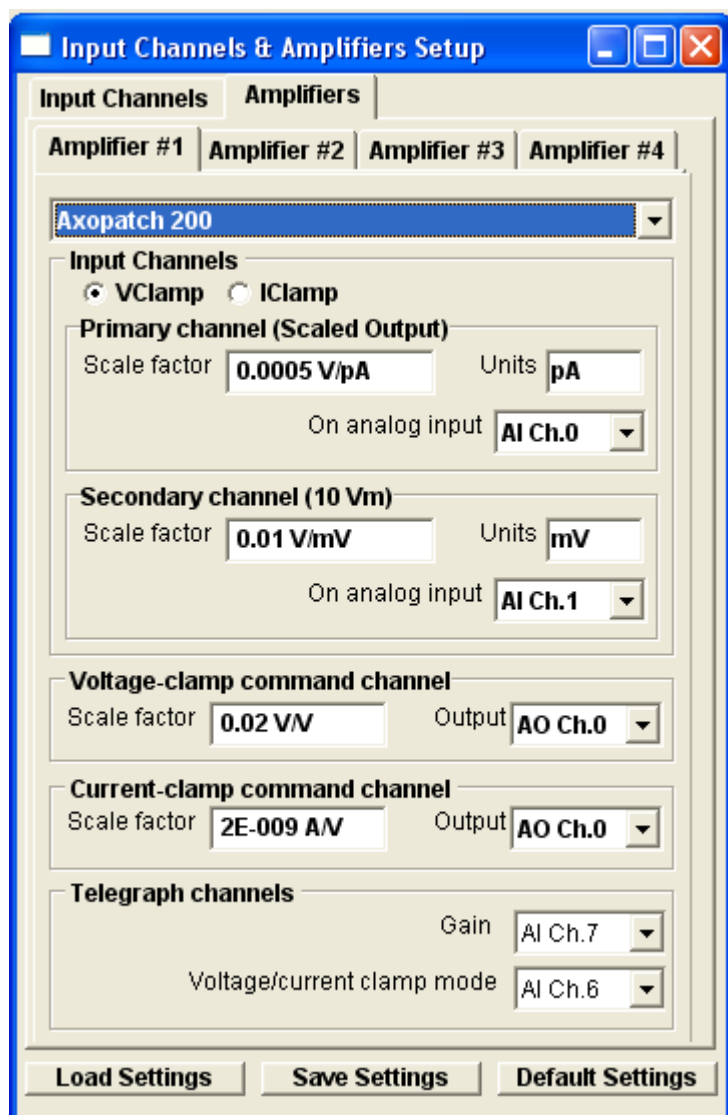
Input Channels & Amplifiers Setup

Input Channels
Amplifiers

Amplifier #1
Amplifier #2
Amplifier #3
Amplifier #4

Axopatch 200

Input Channels
VClamp
IClamp

Primary channel (Scaled Output)
Scale factor 0.0005 V/pA
Units pA
On analog input AI Ch.0

Secondary channel (10 Vm)
Scale factor 0.01 V/mV
Units mV
On analog input AI Ch.1

Voltage-clamp command channel
Scale factor 0.02 V/V
Output AO Ch.0

Current-clamp command channel
Scale factor 2E-009 A/V
Output AO Ch.0

Telegraph channels
Gain AI Ch.7
Voltage/current clamp mode AI Ch.6

Load Settings
Save Settings
Default Settings